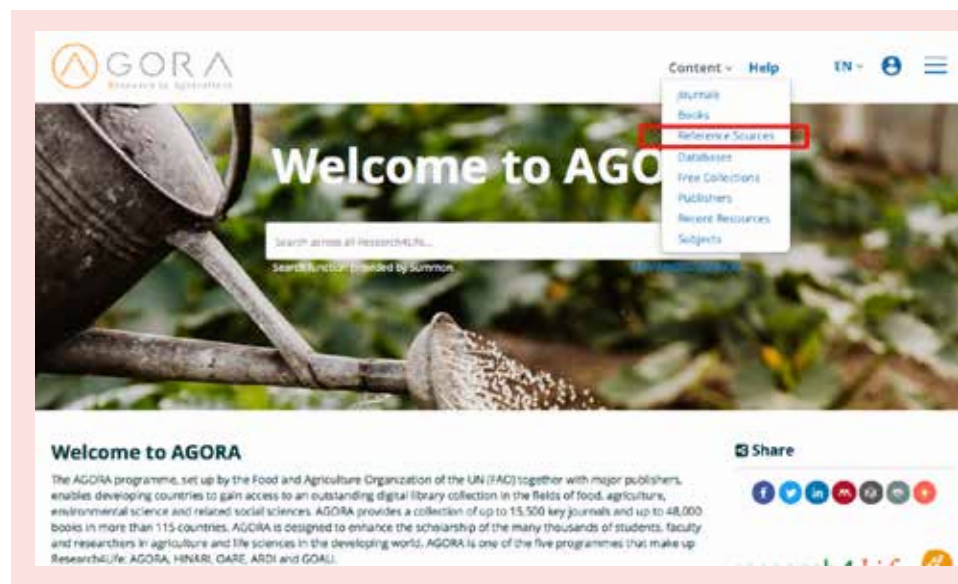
AGORA
Research in Agriculture

Content ⌄ Help EN ⌄

Journals
Books
Reference Sources
Databases
Free Collections
Publishers
Recent Resources
Subjects

Welcome to AGO

Search across all Research4Life...

Search function provided by Summon

Welcome to AGORA

The AGORA programme, set up by the Food and Agriculture Organization of the UN (FAO) together with major publishers, enables developing countries to gain access to an outstanding digital library collection in the fields of food, agriculture, environmental science and related social sciences. AGORA provides a collection of up to 15,500 key journals and up to 48,000 books in more than 115 countries. AGORA is designed to enhance the scholarship of the many thousands of students, faculty and researchers in agriculture and life sciences in the developing world. AGORA is one of the five programmes that make up Research4Life: AGORA, HINARI, OARE, ARDI and GOALI.

Share